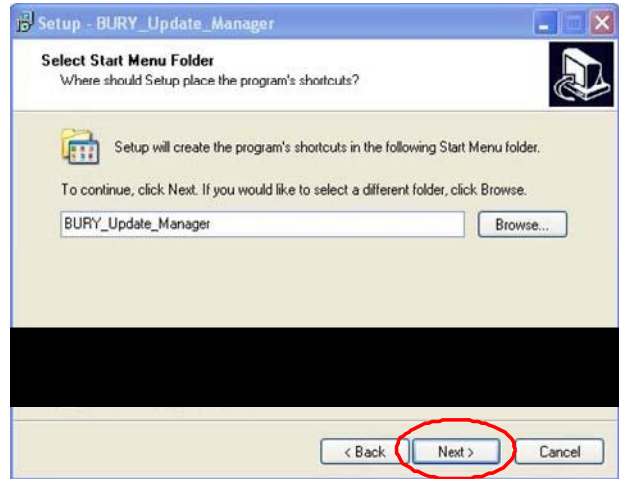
Setup - BURY_Update_Manager

Select Start Menu Folder
Where should Setup place the program's shortcuts?

Setup will create the program's shortcuts in the following Start Menu folder.

To continue, click Next. If you would like to select a different folder, click Browse.

BURY_Update_Manager

Browse...

< Back

Next >

Cancel